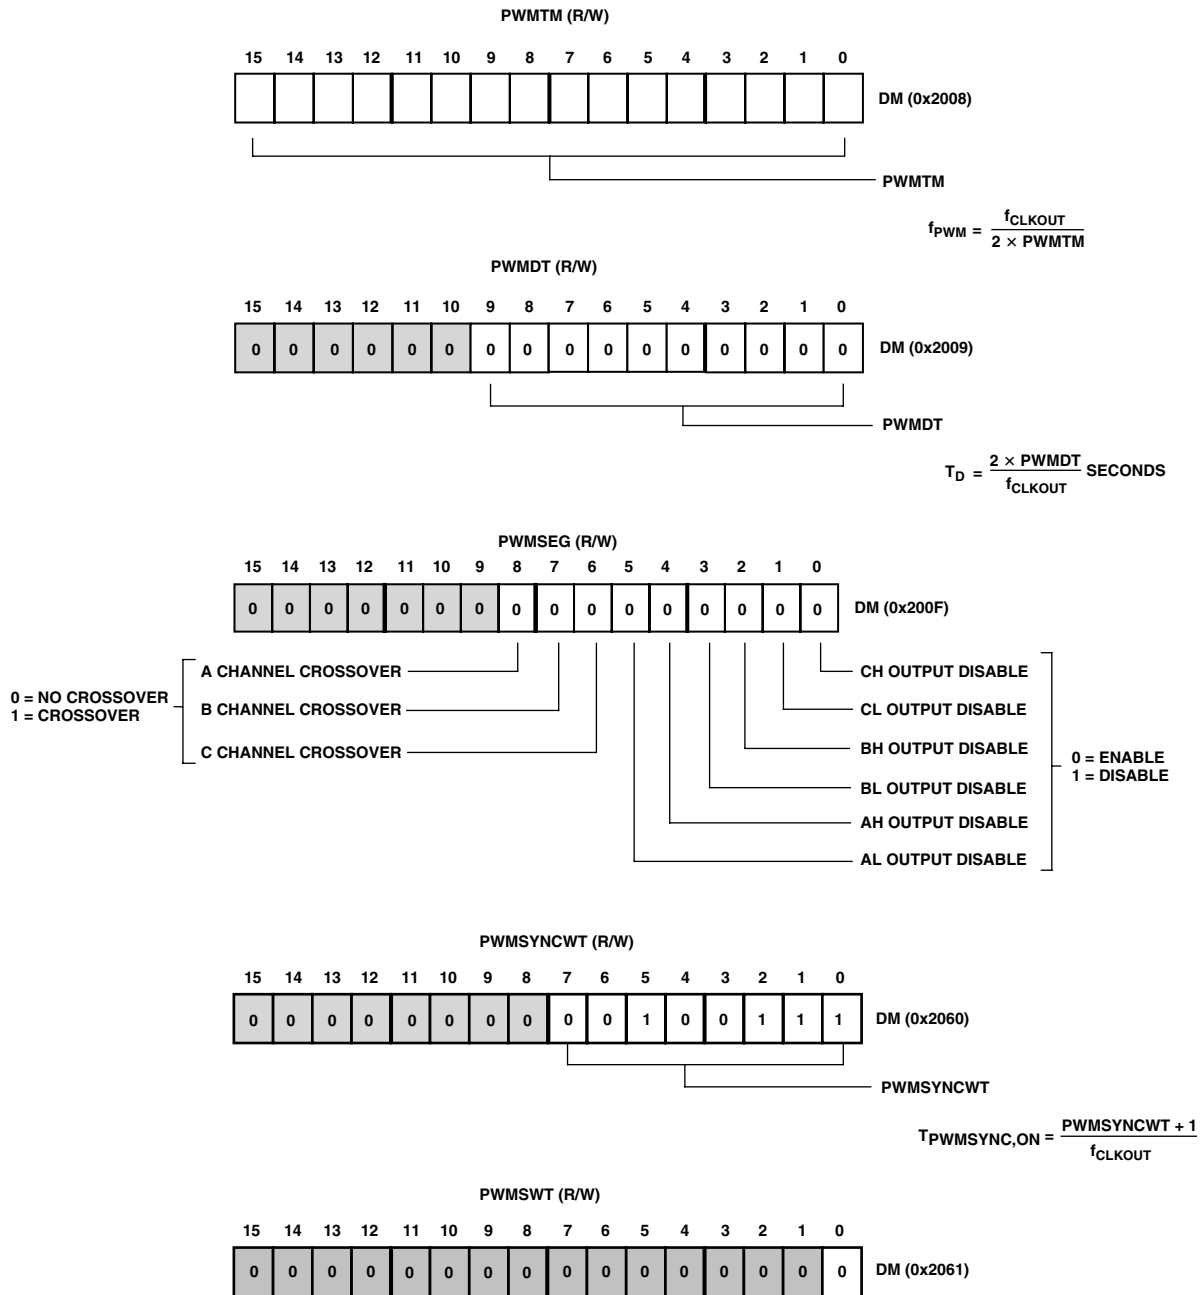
PWMTM (R/W)

| 15 | 14 | 13 | 12 | 11 | 10 | 9 | 8 | 7 | 6 | 5 | 4 | 3 | 2 | 1 | 0 |
|---|---|---|---|---|---|---|---|---|---|---|---|---|---|---|---|
| | | | | | | | | | | | | | | | |

DM (0x2008)

PWMTM

$f_{PWM} = \frac{f_{CLKOUT}}{2 \times PWMTM}$

PWMDT (R/W)

| 15 | 14 | 13 | 12 | 11 | 10 | 9 | 8 | 7 | 6 | 5 | 4 | 3 | 2 | 1 | 0 |
|---|---|---|---|---|---|---|---|---|---|---|---|---|---|---|---|
| 0 | 0 | 0 | 0 | 0 | 0 | 0 | 0 | 0 | 0 | 0 | 0 | 0 | 0 | 0 | 0 |

DM (0x2009)

PWMDT

$T_D = \frac{2 \times PWMDT}{f_{CLKOUT}}$ SECONDS

PWMSEG (R/W)

| 15 | 14 | 13 | 12 | 11 | 10 | 9 | 8 | 7 | 6 | 5 | 4 | 3 | 2 | 1 | 0 |
|---|---|---|---|---|---|---|---|---|---|---|---|---|---|---|---|
| 0 | 0 | 0 | 0 | 0 | 0 | 0 | 0 | 0 | 0 | 0 | 0 | 0 | 0 | 0 | 0 |

DM (0x200F)

0 = NO CROSSOVER
1 = CROSSOVER

A CHANNEL CROSSOVER
B CHANNEL CROSSOVER
C CHANNEL CROSSOVER

CH OUTPUT DISABLE
CL OUTPUT DISABLE
BH OUTPUT DISABLE
BL OUTPUT DISABLE
AH OUTPUT DISABLE
AL OUTPUT DISABLE

0 = ENABLE
1 = DISABLE

PWMSYNCWT (R/W)

| 15 | 14 | 13 | 12 | 11 | 10 | 9 | 8 | 7 | 6 | 5 | 4 | 3 | 2 | 1 | 0 |
|---|---|---|---|---|---|---|---|---|---|---|---|---|---|---|---|
| 0 | 0 | 0 | 0 | 0 | 0 | 0 | 0 | 0 | 0 | 1 | 0 | 0 | 1 | 1 | 1 |

DM (0x2060)

PWMSYNCWT

$T_{PWMSYNC,ON} = \frac{PWMSYNCWT + 1}{f_{CLKOUT}}$

PWMSWT (R/W)

| 15 | 14 | 13 | 12 | 11 | 10 | 9 | 8 | 7 | 6 | 5 | 4 | 3 | 2 | 1 | 0 |
|---|---|---|---|---|---|---|---|---|---|---|---|---|---|---|---|
| 0 | 0 | 0 | 0 | 0 | 0 | 0 | 0 | 0 | 0 | 0 | 0 | 0 | 0 | 0 | 0 |

DM (0x2061)